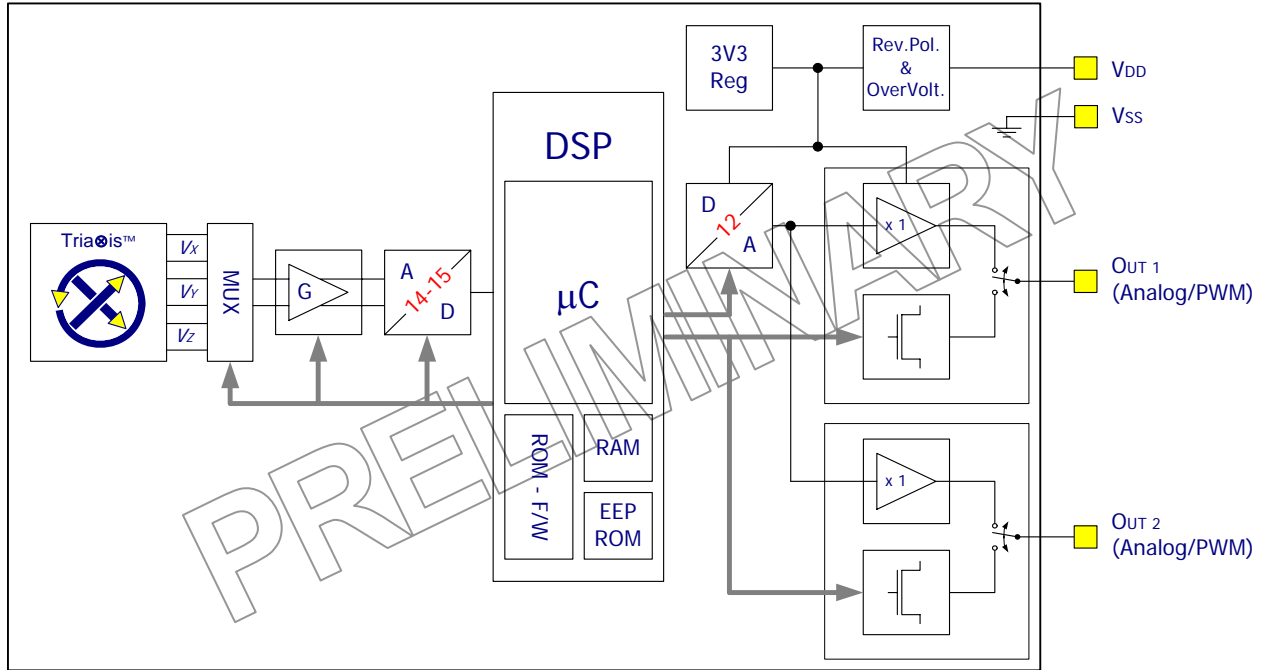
3V3 Reg

Rev.Pol. & OverVolt.

$V_{DD}$

$V_{SS}$

DSP

Tria⊗is™

$V_X$

$V_Y$

$V_Z$

MUX

G

A 14-15 D

μC

D 12 A

x 1

OUT 1 (Analog/PWM)

ROM - F/W

RAM

EEP ROM

x 1

OUT 2 (Analog/PWM)

PRELIMINARY